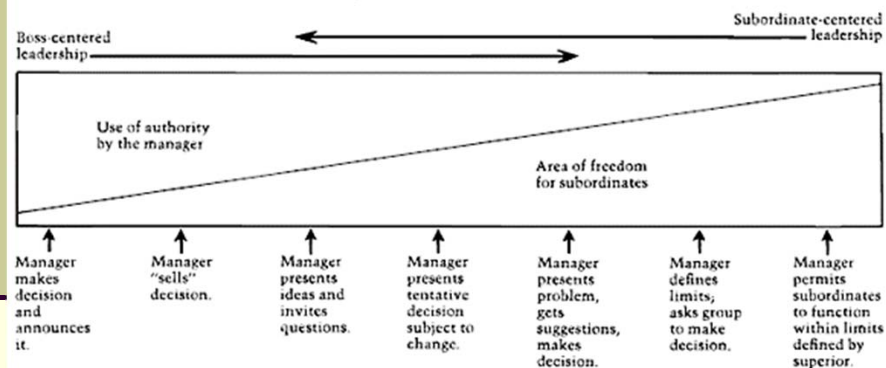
Boss-centered leadership

Subordinate-centered leadership

Use of authority by the manager

Area of freedom for subordinates

Manager makes decision and announces it.

Manager "sells" decision.

Manager presents ideas and invites questions.

Manager presents tentative decision subject to change.

Manager presents problem, gets suggestions, makes decision.

Manager defines limits; asks group to make decision.

Manager permits subordinates to function within limits defined by superior.